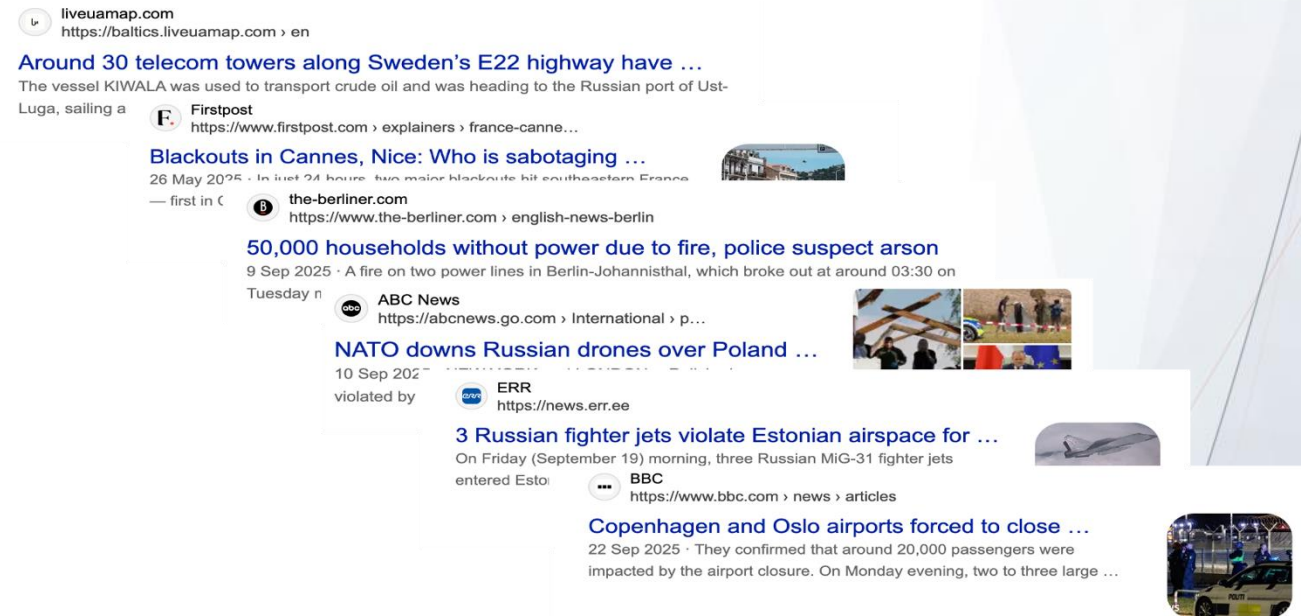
liveuamap.com
https://baltics.liveuamap.com › en

Around 30 telecom towers along Sweden's E22 highway have ...

The vessel KIWALA was used to transport crude oil and was heading to the Russian port of Ust-Luga, sailing a

F.

Firstpost
https://www.firstpost.com › explainers › france-canne...

Blackouts in Cannes, Nice: Who is sabotaging ...

26 May 2025 · In just 24 hours, two major blackouts hit southeastern France — first in C

B

the-berliner.com
https://www.the-berliner.com › english-news-berlin

50,000 households without power due to fire, police suspect arson

9 Sep 2025 · A fire on two power lines in Berlin-Johannisthal, which broke out at around 03:30 on Tuesday n

abc

ABC News
https://abcnews.go.com › International › p...

NATO downs Russian drones over Poland ...

10 Sep 2025 · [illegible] violated by

err

ERR
https://news.err.ee

3 Russian fighter jets violate Estonian airspace for ...

On Friday (September 19) morning, three Russian MiG-31 fighter jets entered Esto

BBC
https://www.bbc.com › news › articles

Copenhagen and Oslo airports forced to close ...

22 Sep 2025 · They confirmed that around 20,000 passengers were impacted by the airport closure. On Monday evening, two to three large ...

POLITI